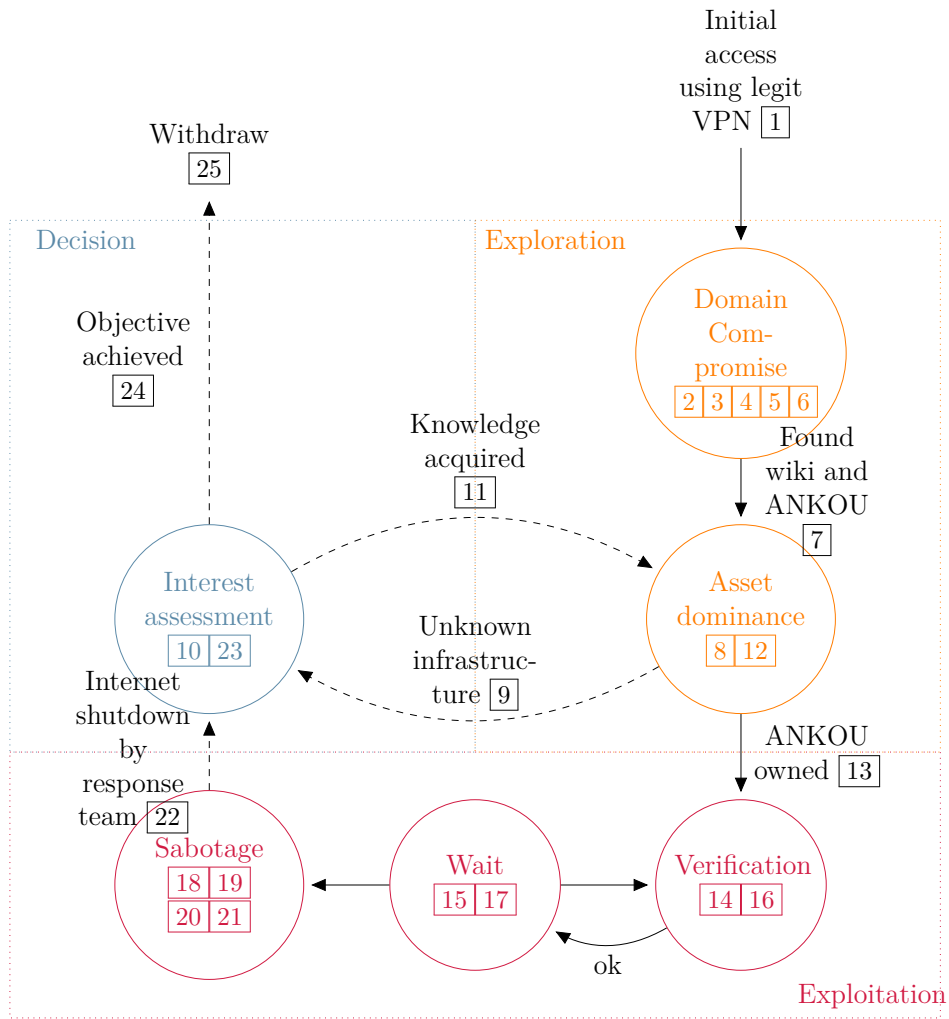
Initial access using legit VPN 1

Withdraw 25

Decision

Exploration

Domain Compromise
| 2 | 3 | 4 | 5 | 6 |
|---|---|---|---|---|

Objective achieved 24

Knowledge acquired 11

Found wiki and ANKOU 7

Interest assessment
| 10 | 23 |
|---|---|

Asset dominance
| 8 | 12 |
|---|---|

Unknown infrastructure 9

Internet shutdown by response team 22

ANKOU owned 13

Sabotage
| 18 | 19 |
|---|---|
| 20 | 21 |

Wait
| 15 | 17 |
|---|---|

Verification
| 14 | 16 |
|---|---|

ok

Exploitation